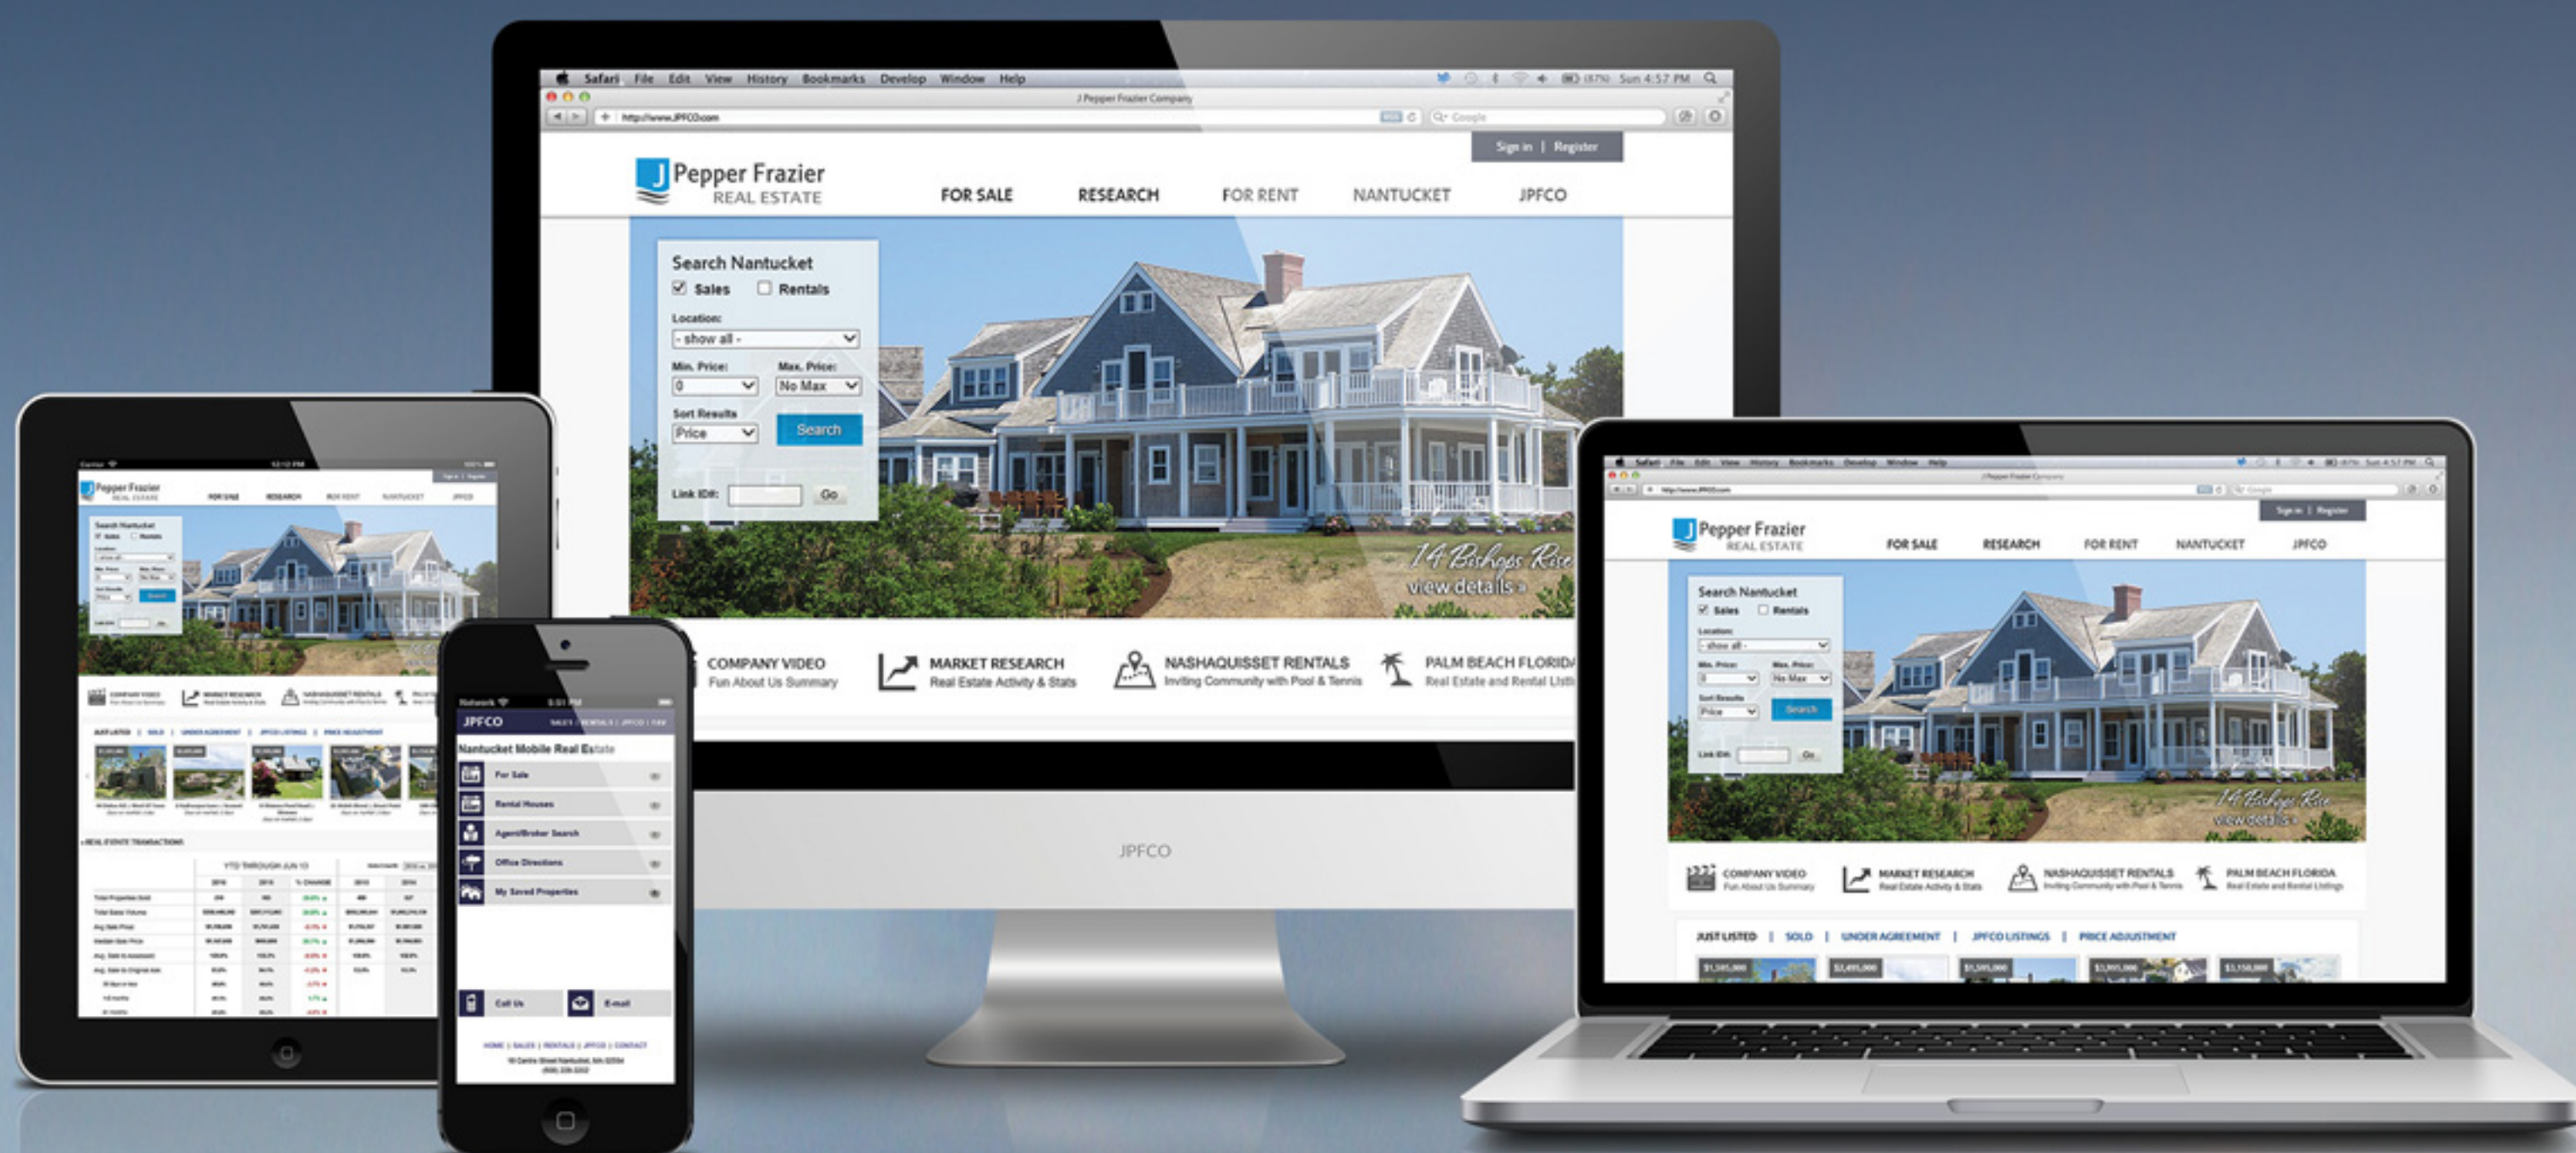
Safari File Edit View History Bookmarks Develop Window Help

Sun 4:57 PM

J Pepper Frazier Company

http://www.JPFCO.com

Google

Sign in | Register

J Pepper Frazier REAL ESTATE

FOR SALE RESEARCH FOR RENT NANTUCKET JPFCO

Search Nantucket
Sales Rentals
Location:
- show all -
Min. Price: 0
Max. Price: No Max
Sort Results
Price
Search
Link ID#: Go

14 Bishops Rise
view details »

COMPANY VIDEO
Fun About Us Summary

MARKET RESEARCH
Real Estate Activity & Stats

NASHAQUISSET RENTALS
Inviting Community with Pool & Tennis

PALM BEACH FLORIDA
Real Estate and Rental Listi

JPFCO

JUST LISTED | SOLD | UNDER AGREEMENT | JPFCO LISTINGS | PRICE ADJUSTMENT

REAL ESTATE TRANSACTIONS

YTD THROUGH JUN 10

JPFCO

Nantucket Mobile Real Estate

For Sale

Rental Houses

Agent/Broker Search

Office Directions

My Saved Properties

Call Us

E-mail

HOME | SALES | RENTALS | JPFCO | CONTACT